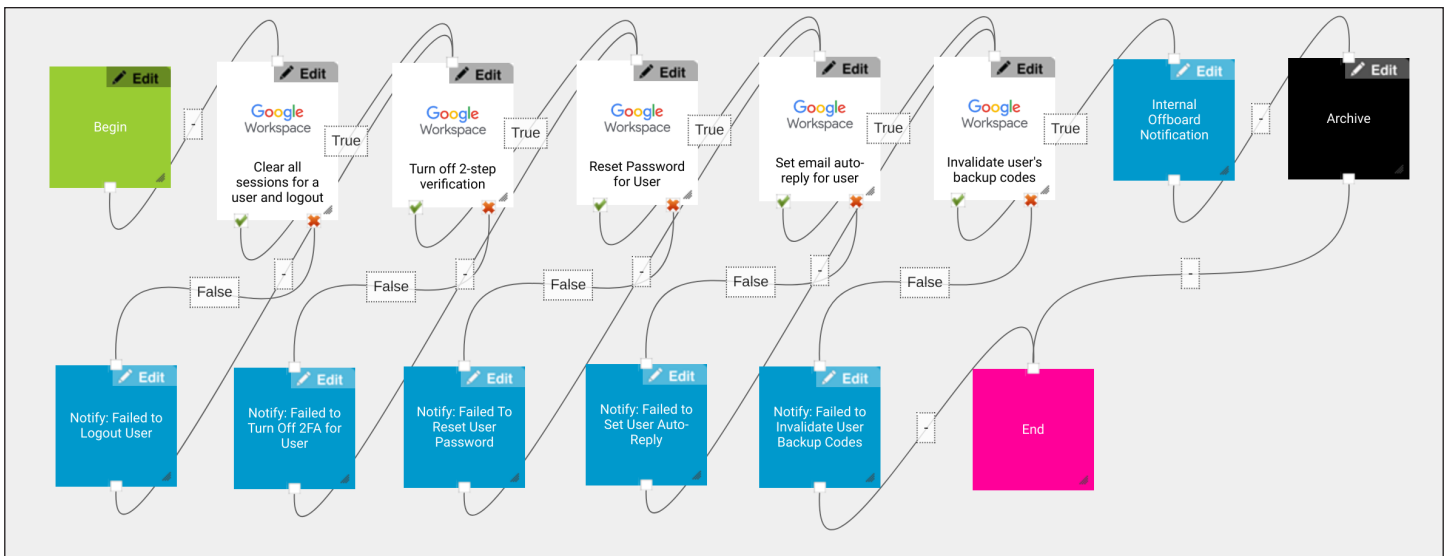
Edit
Begin

-

Edit
Google Workspace
Clear all sessions for a user and logout

True

Edit
Google Workspace
Turn off 2-step verification

True

Edit
Google Workspace
Reset Password for User

True

Edit
Google Workspace
Set email auto-reply for user

True

Edit
Google Workspace
Invalidate user's backup codes

True

Edit
Internal Offboard Notification

-

Edit
Archive

False
-
False
-
False
-
False
-
False
-

Edit
Notify: Failed to Logout User

Edit
Notify: Failed to Turn Off 2FA for User

Edit
Notify: Failed To Reset User Password

Edit
Notify: Failed to Set User Auto-Reply

Edit
Notify: Failed to Invalidate User Backup Codes

-

End